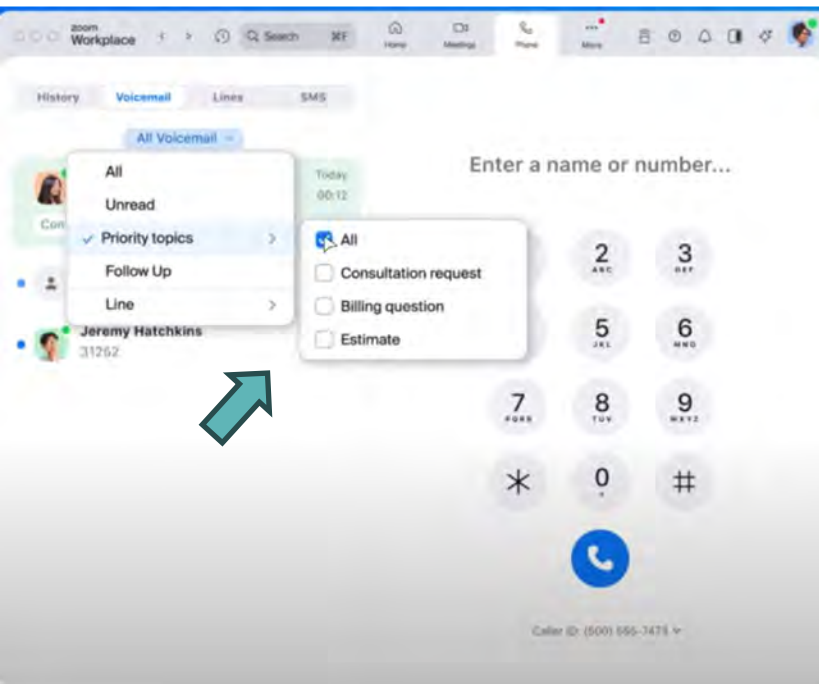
zoom Workplace

Search ⌘F

Home Meetings Phone More

History Voicemail Lines SMS

All Voicemail

All
Unread
Priority topics
Follow Up
Line

Today 00:12

Con

All
Consultation request
Billing question
Estimate

Jeremy Hatchkins
31262

Enter a name or number...

2 ABC
3 DEF
5 JKL
6 MNO
7 PQRS
8 TUV
9 WXYZ
*
0 +
#

Caller ID: (500) 555-7475